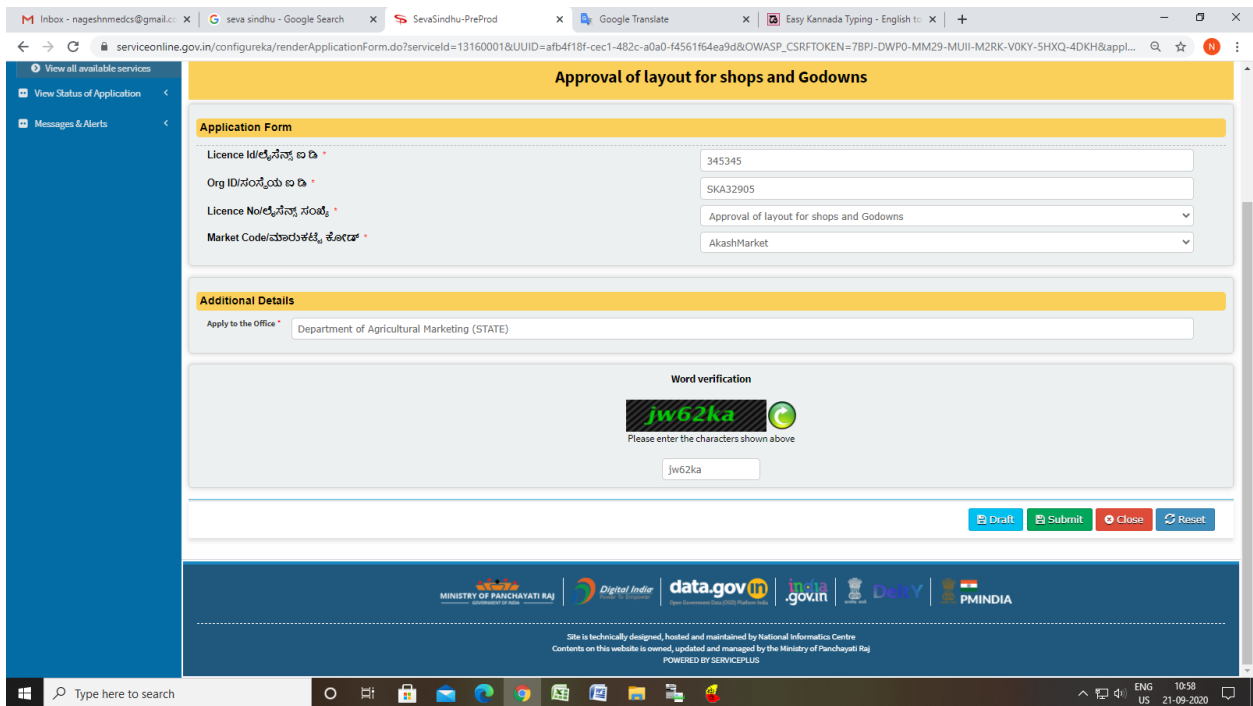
Inbox - nageshnmedcs@gmail.c ×
seva sindhu - Google Search ×
SevaSindhu-PreProd ×
Google Translate ×
Easy Kannada Typing - English to ×
+

serviceonline.gov.in/configureka/renderApplicationForm.do?serviceId=13160001&UUID=afb4f18f-cec1-482c-a0a0-f4561f64ea9d&OWASP_CSRFTOKEN=7BPJ-DWP0-MM29-MUII-M2RK-V0KY-5HXQ-4DKH&appl...

View all available services
View Status of Application
Messages & Alerts

Approval of layout for shops and Godowns

Application Form

Licence Id/ಲೈಸೆನ್ಸ್ ಐ ಡಿ *
345345
Org ID/ಸಂಸ್ಥೆಯ ಐ ಡಿ *
SKA32905
Licence No/ಲೈಸೆನ್ಸ್ ಸಂಖ್ಯೆ *
Approval of layout for shops and Godowns
Market Code/ಮಾರುಕಟ್ಟೆ ಕೋಡ್ *
AkashMarket

Additional Details

Apply to the Office *
Department of Agricultural Marketing (STATE)

Word verification
jw62ka
Please enter the characters shown above
jw62ka

Draft
Submit
Close
Reset

MINISTRY OF PANCHAYATI RAJ
GOVERNMENT OF INDIA
Digital India
Power To Empower
data.gov.in
Open Government Data (OGD) Platform India
india.gov.in
DeitY
PMINDIA

Site is technically designed, hosted and maintained by National Informatics Centre
Contents on this website is owned, updated and maintained by the Ministry of Panchayati Raj
POWERED BY SERVICEPLUS

Type here to search
ENG
US
10:58
21-09-2020